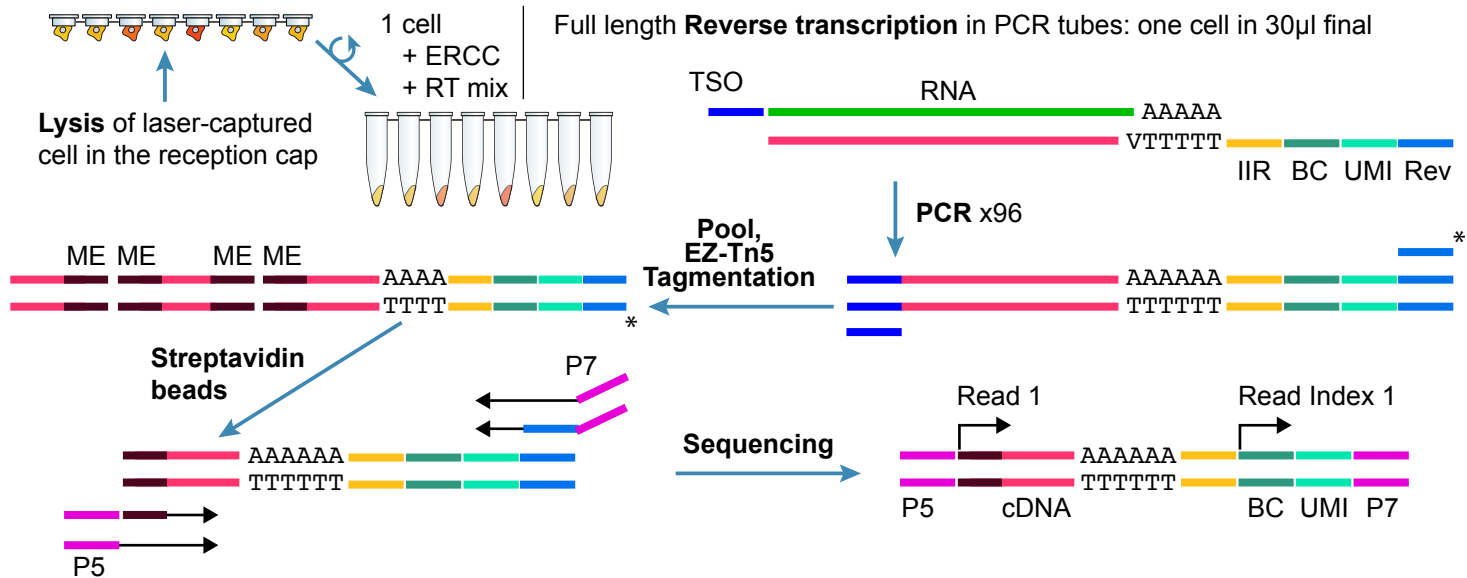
1 cell
+ ERCC
+ RT mix

Full length **Reverse transcription** in PCR tubes: one cell in 30µl final

**Lysis** of laser-captured cell in the reception cap

TSO

RNA

AAAAA

VTTTTT

IIR BC UMI Rev

**PCR** x96

**Pool, EZ-Tn5 Tagmentation**

*

ME ME ME ME

AAAA

TTTT

*

AAAAAA

TTTTTT

**Streptavidin beads**

P7

AAAAAA

TTTTTT

**Sequencing**

Read 1

Read Index 1

AAAAAA

TTTTTT

P5 cDNA BC UMI P7

P5